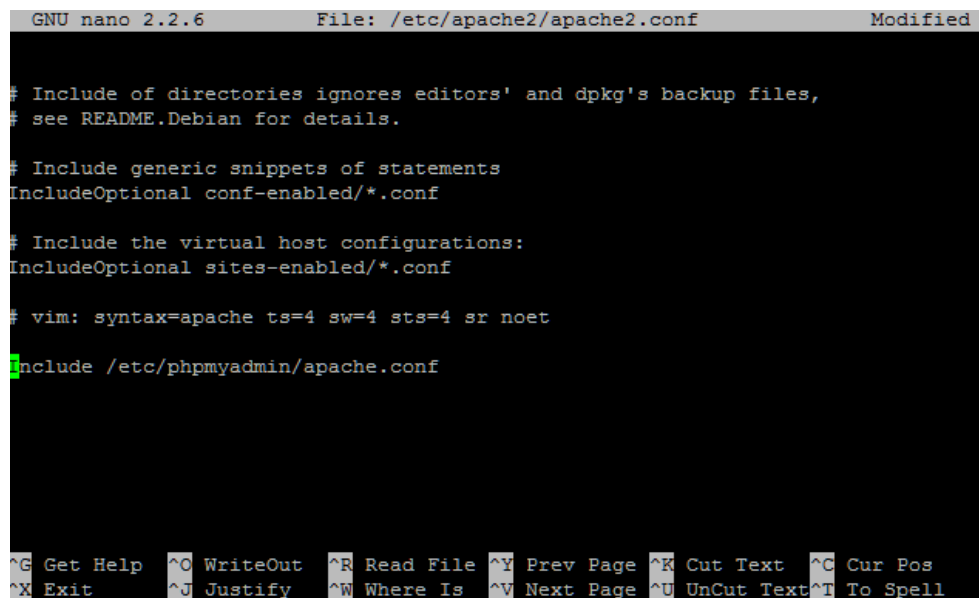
GNU nano 2.2.6          File: /etc/apache2/apache2.conf          Modified

# Include of directories ignores editors' and dpkg's backup files,
# see README.Debian for details.

# Include generic snippets of statements
IncludeOptional conf-enabled/*.conf

# Include the virtual host configurations:
IncludeOptional sites-enabled/*.conf

# vim: syntax=apache ts=4 sw=4 sts=4 sr noet

Include /etc/phpmyadmin/apache.conf

^G Get Help   ^O WriteOut   ^R Read File   ^Y Prev Page   ^K Cut Text   ^C Cur Pos
^X Exit   ^J Justify   ^W Where Is   ^V Next Page   ^U UnCut Text   ^T To Spell